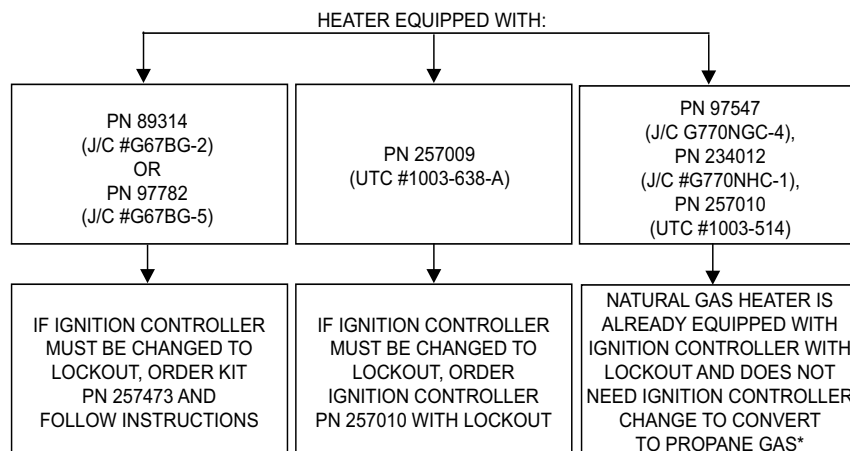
HEATER EQUIPPED WITH:

PN 89314
(J/C #G67BG-2)
OR
PN 97782
(J/C #G67BG-5)

PN 257009
(UTC #1003-638-A)

PN 97547
(J/C G770NGC-4),
PN 234012
(J/C #G770NHC-1),
PN 257010
(UTC #1003-514)

IF IGNITION CONTROLLER MUST BE CHANGED TO LOCKOUT, ORDER KIT PN 257473 AND FOLLOW INSTRUCTIONS

IF IGNITION CONTROLLER MUST BE CHANGED TO LOCKOUT, ORDER IGNITION CONTROLLER PN 257010 WITH LOCKOUT

NATURAL GAS HEATER IS ALREADY EQUIPPED WITH IGNITION CONTROLLER WITH LOCKOUT AND DOES NOT NEED IGNITION CONTROLLER CHANGE TO CONVERT TO PROPANE GAS*